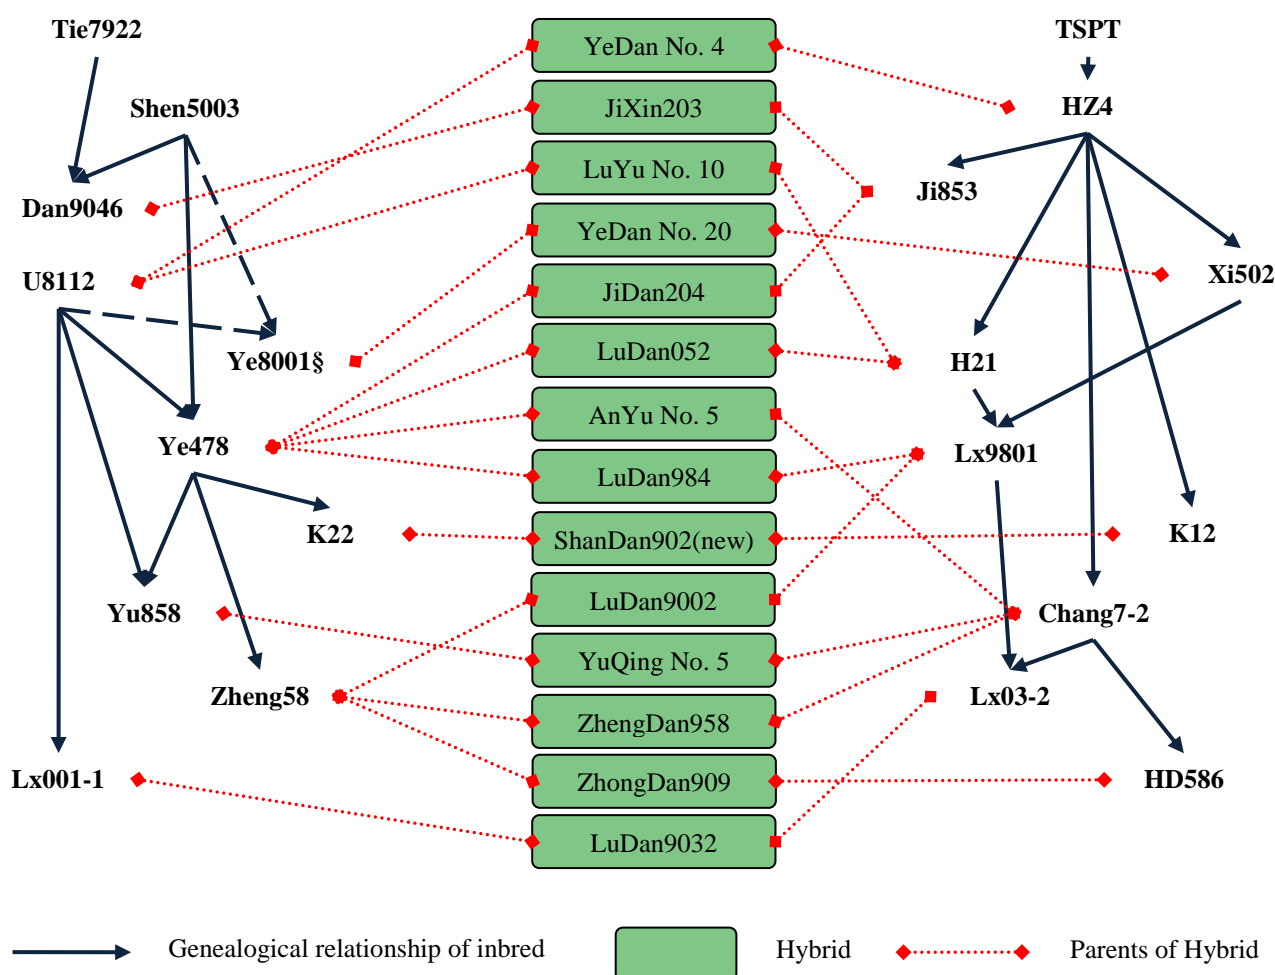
Tie7922
Shen5003
Dan9046
U8112
Ye8001§
Ye478
K22
Yu858
Zheng58
Lx001-1

YeDan No. 4
JiXin203
LuYu No. 10
YeDan No. 20
JiDan204
LuDan052
AnYu No. 5
LuDan984
ShanDan902(new)
LuDan9002
YuQing No. 5
ZhengDan958
ZhongDan909
LuDan9032

TSPT
HZ4
Ji853
Xi502
H21
Lx9801
K12
Chang7-2
Lx03-2
HD586

Genealogical relationship of inbred
Hybrid
Parents of Hybrid